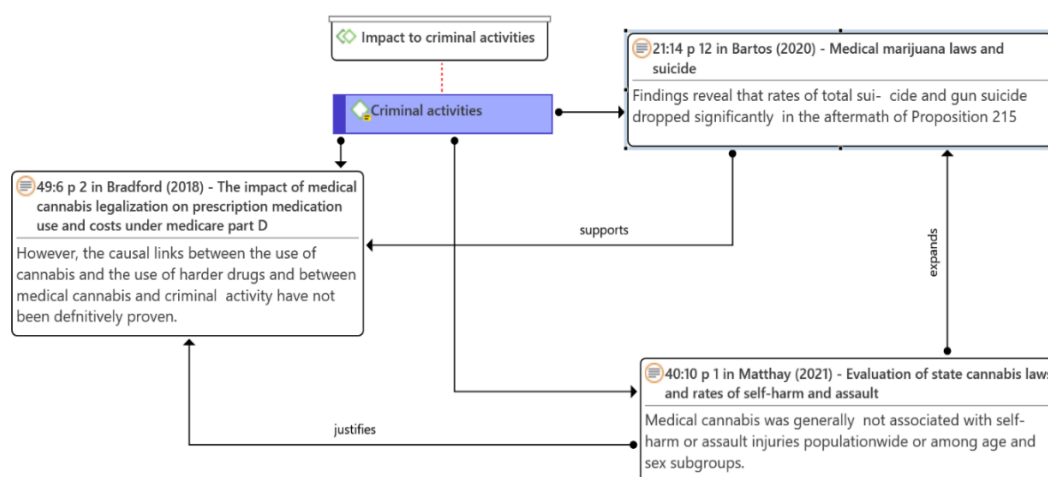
Impact to criminal activities

Criminal activities

21:14 p 12 in Bartos (2020) - Medical marijuana laws and suicide

Findings reveal that rates of total sui- cide and gun suicide dropped significantly in the aftermath of Proposition 215

49:6 p 2 in Bradford (2018) - The impact of medical cannabis legalization on prescription medication use and costs under medicare part D

However, the causal links between the use of cannabis and the use of harder drugs and between medical cannabis and criminal activity have not been defnitively proven.

supports

expands

40:10 p 1 in Matthay (2021) - Evaluation of state cannabis laws and rates of self-harm and assault

Medical cannabis was generally not associated with self-harm or assault injuries populationwide or among age and sex subgroups.

justifies